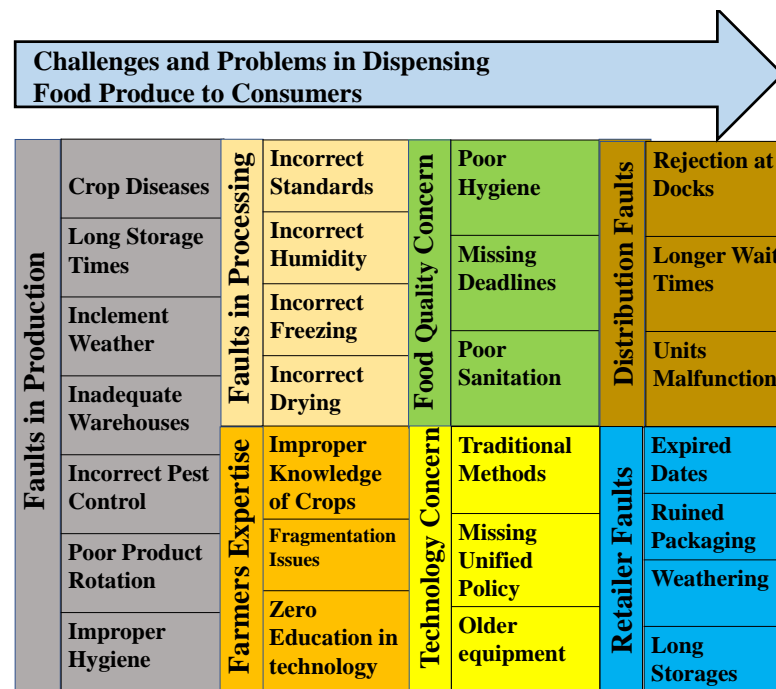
Challenges and Problems in Dispensing Food Produce to Consumers

Faults in Production

Crop Diseases

Long Storage Times

Inclement Weather

Inadequate Warehouses

Incorrect Pest Control

Poor Product Rotation

Improper Hygiene

Faults in Processing

Incorrect Standards

Incorrect Humidity

Incorrect Freezing

Incorrect Drying

Farmers Expertise

Improper Knowledge of Crops

Fragmentation Issues

Zero Education in technology

Food Quality Concern

Poor Hygiene

Missing Deadlines

Poor Sanitation

Technology Concern

Traditional Methods

Missing Unified Policy

Older equipment

Distribution Faults

Rejection at Docks

Longer Wait Times

Units Malfunction

Retailer Faults

Expired Dates

Ruined Packaging

Weathering

Long Storages